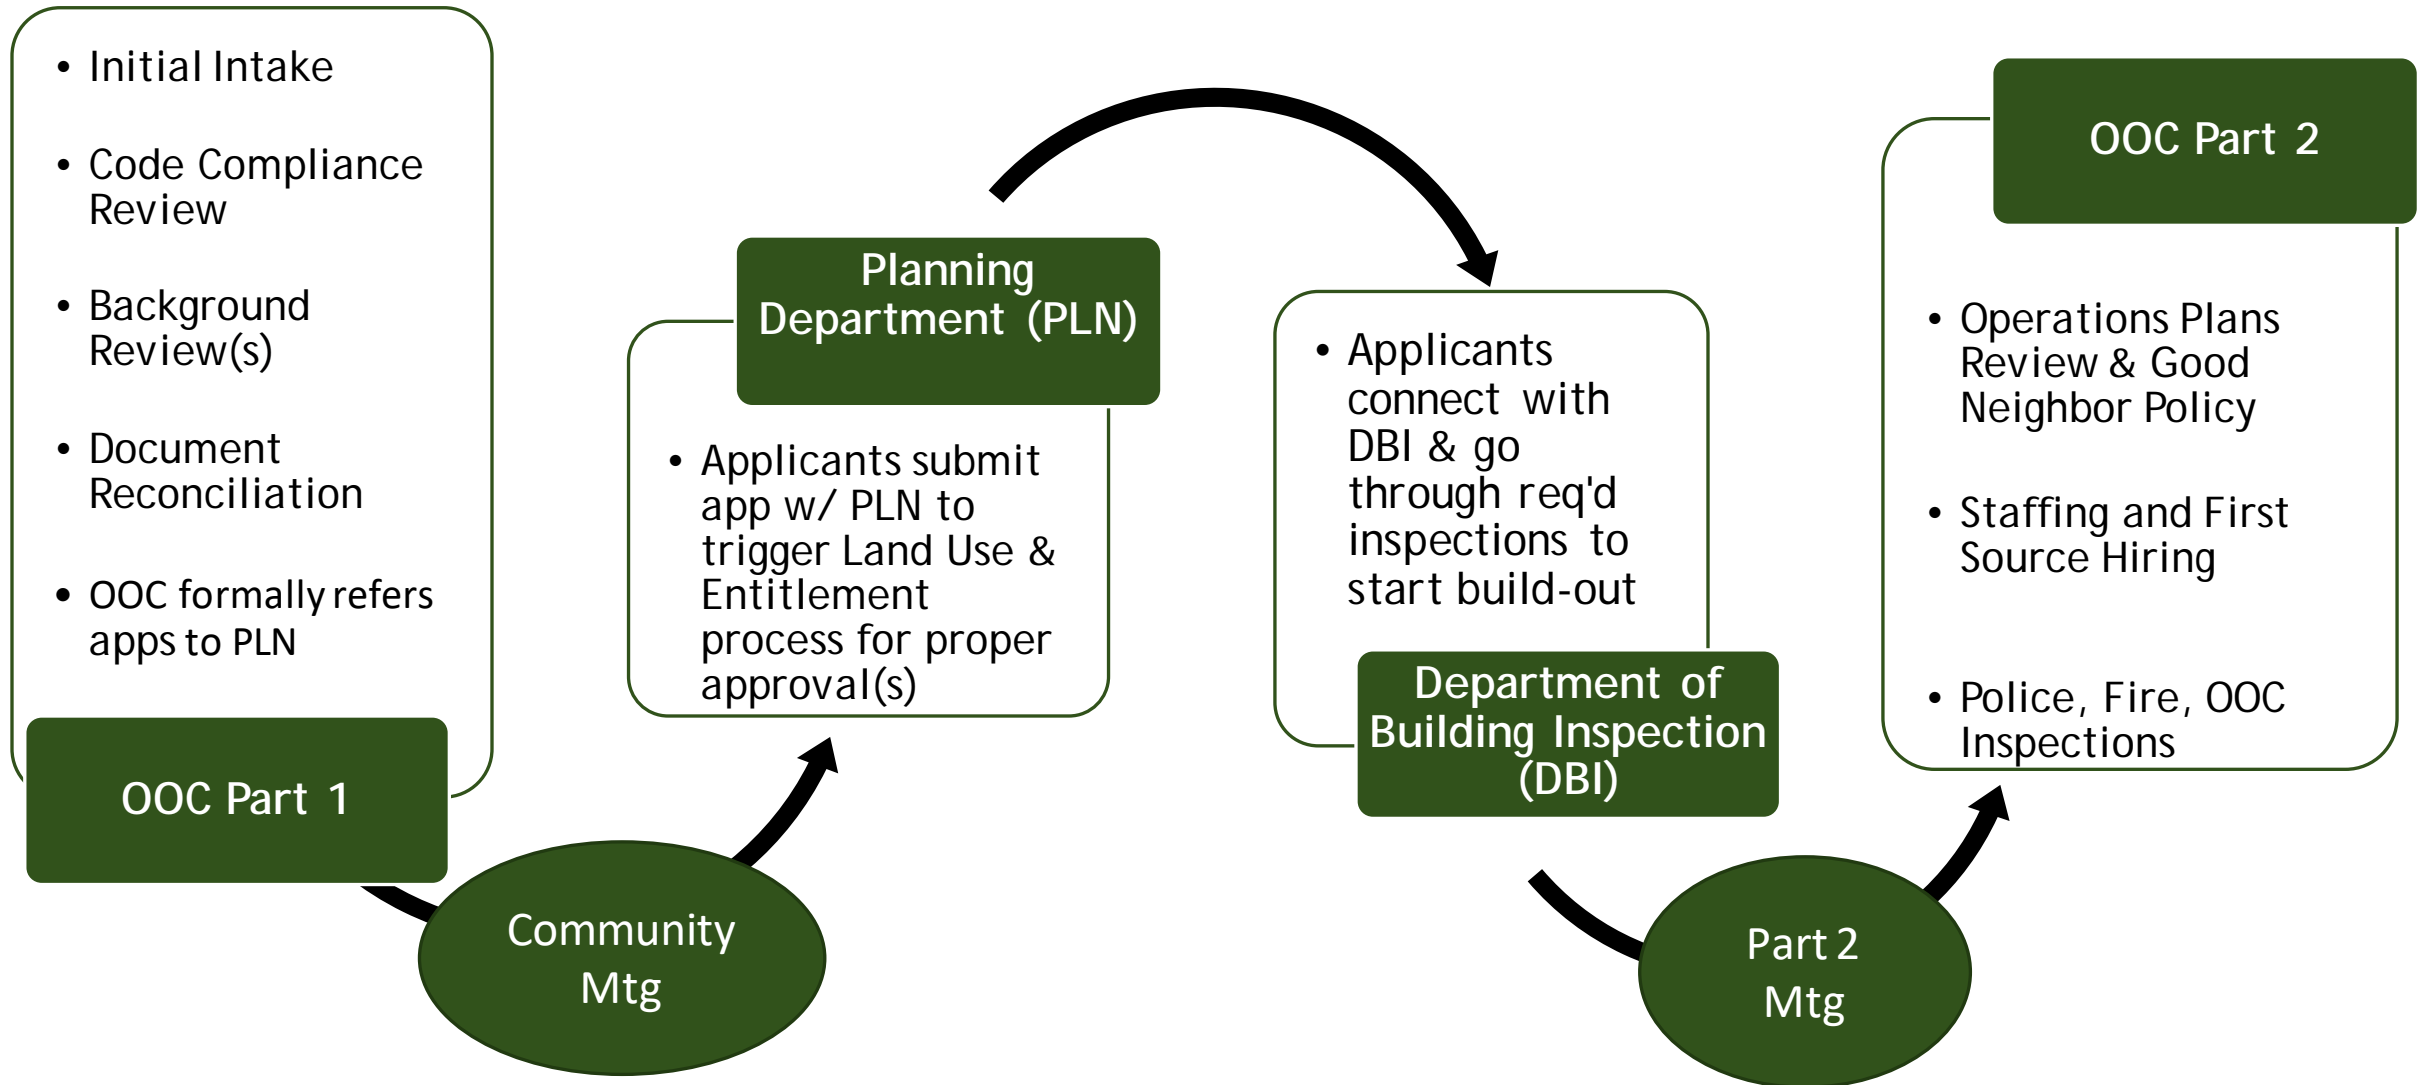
• Initial Intake

• Code Compliance Review

• Background Review(s)

• Document Reconciliation

• OOC formally refers apps to PLN

OOC Part 1

Community Mtg

Planning Department (PLN)

• Applicants submit app w/ PLN to trigger Land Use & Entitlement process for proper approval(s)

• Applicants connect with DBI & go through req'd inspections to start build-out

Department of Building Inspection (DBI)

Part 2 Mtg

OOC Part 2

• Operations Plans Review & Good Neighbor Policy

• Staffing and First Source Hiring

• Police, Fire, OOC Inspections